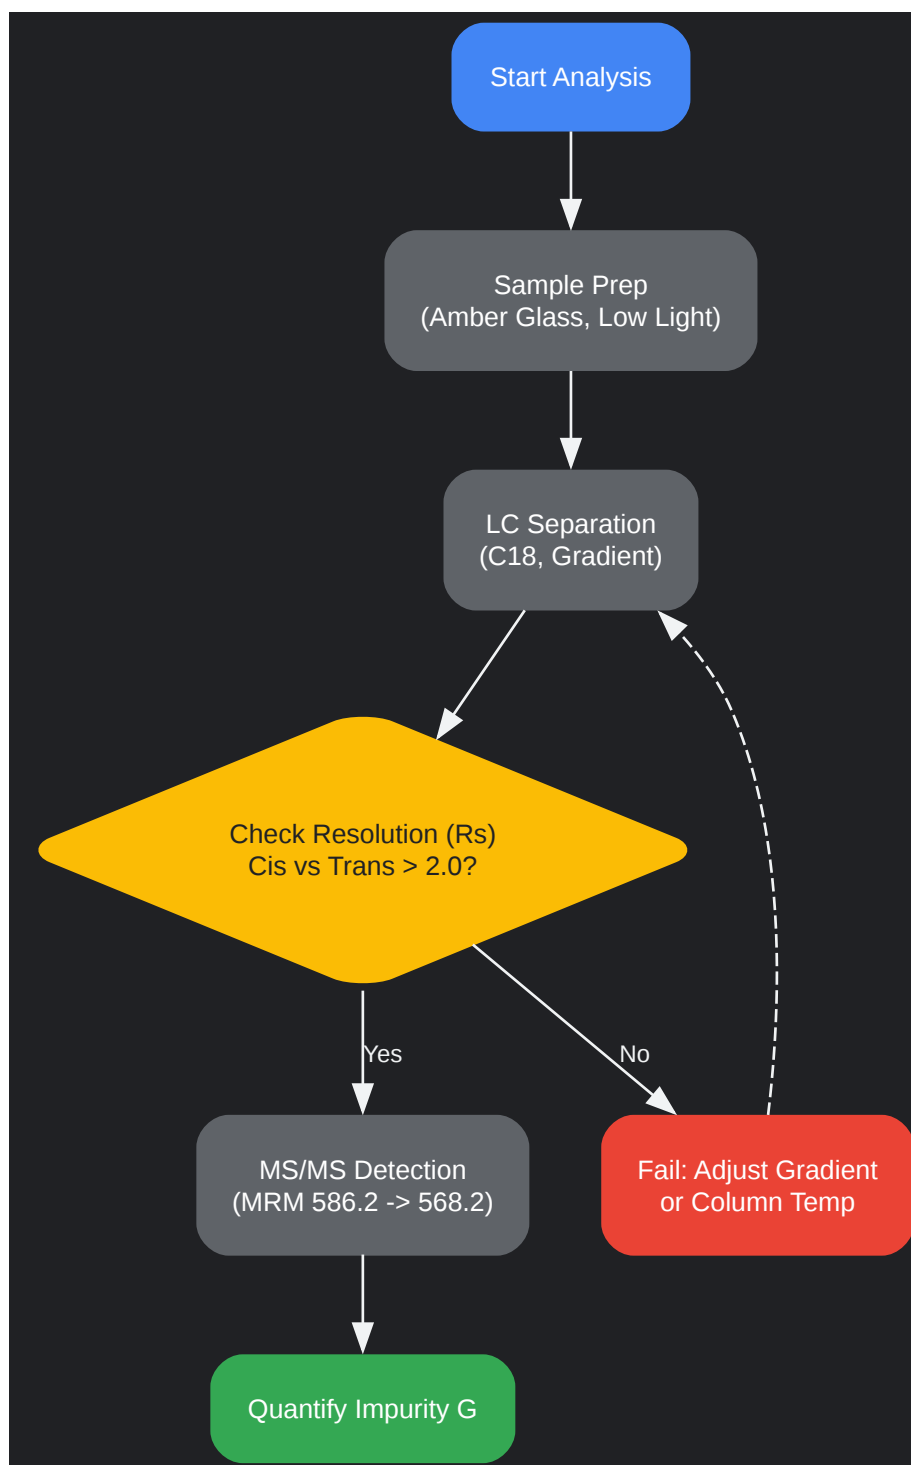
Start Analysis

Sample Prep
(Amber Glass, Low Light)

LC Separation
(C18, Gradient)

Check Resolution (Rs)
Cis vs Trans > 2.0?

Yes

No

MS/MS Detection
(MRM 586.2 -> 568.2)

Fail: Adjust Gradient
or Column Temp

Quantify Impurity G